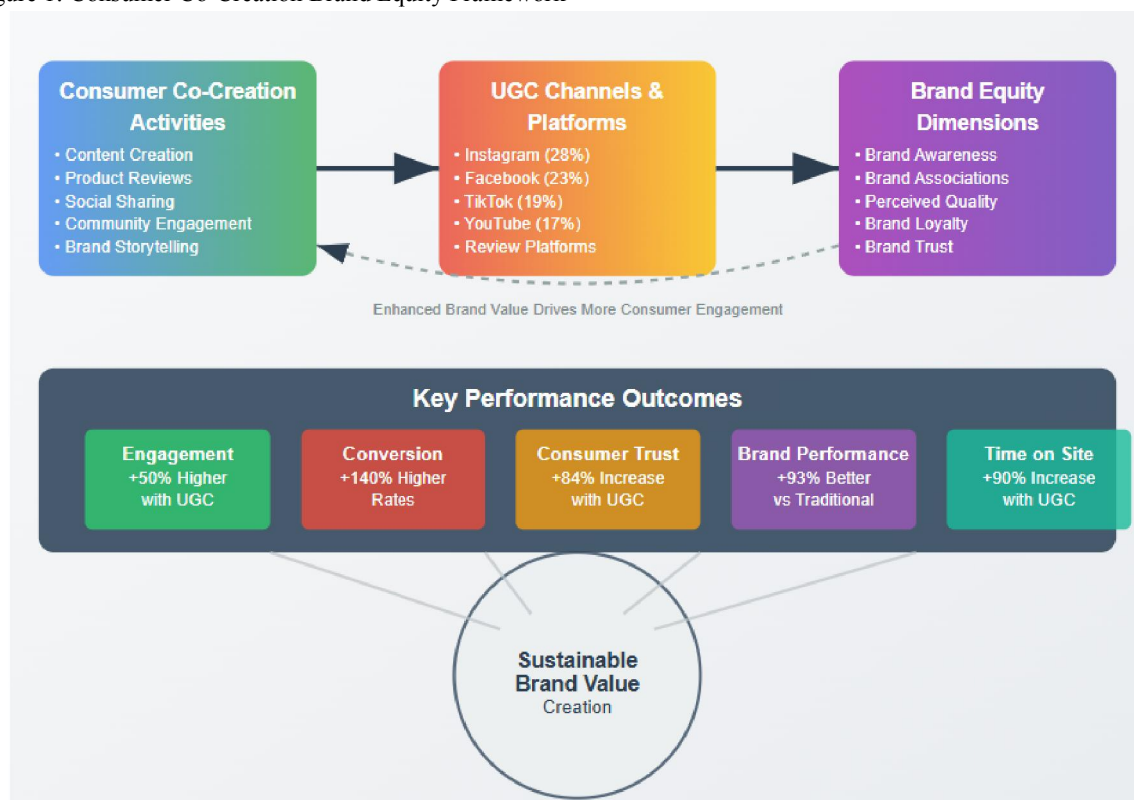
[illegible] 1. Consumer Co-Creation Brand Equity Framework

Consumer Co-Creation Activities
• Content Creation
• Product Reviews
• Social Sharing
• Community Engagement
• Brand Storytelling

UGC Channels & Platforms
• Instagram (28%)
• Facebook (23%)
• TikTok (19%)
• YouTube (17%)
• Review Platforms

Brand Equity Dimensions
• Brand Awareness
• Brand Associations
• Perceived Quality
• Brand Loyalty
• Brand Trust

Enhanced Brand Value Drives More Consumer Engagement

Key Performance Outcomes

Engagement
+50% Higher with UGC

Conversion
+140% Higher Rates

Consumer Trust
+84% Increase with UGC

Brand Performance
+93% Better vs Traditional

Time on Site
+90% Increase with UGC

Sustainable Brand Value Creation